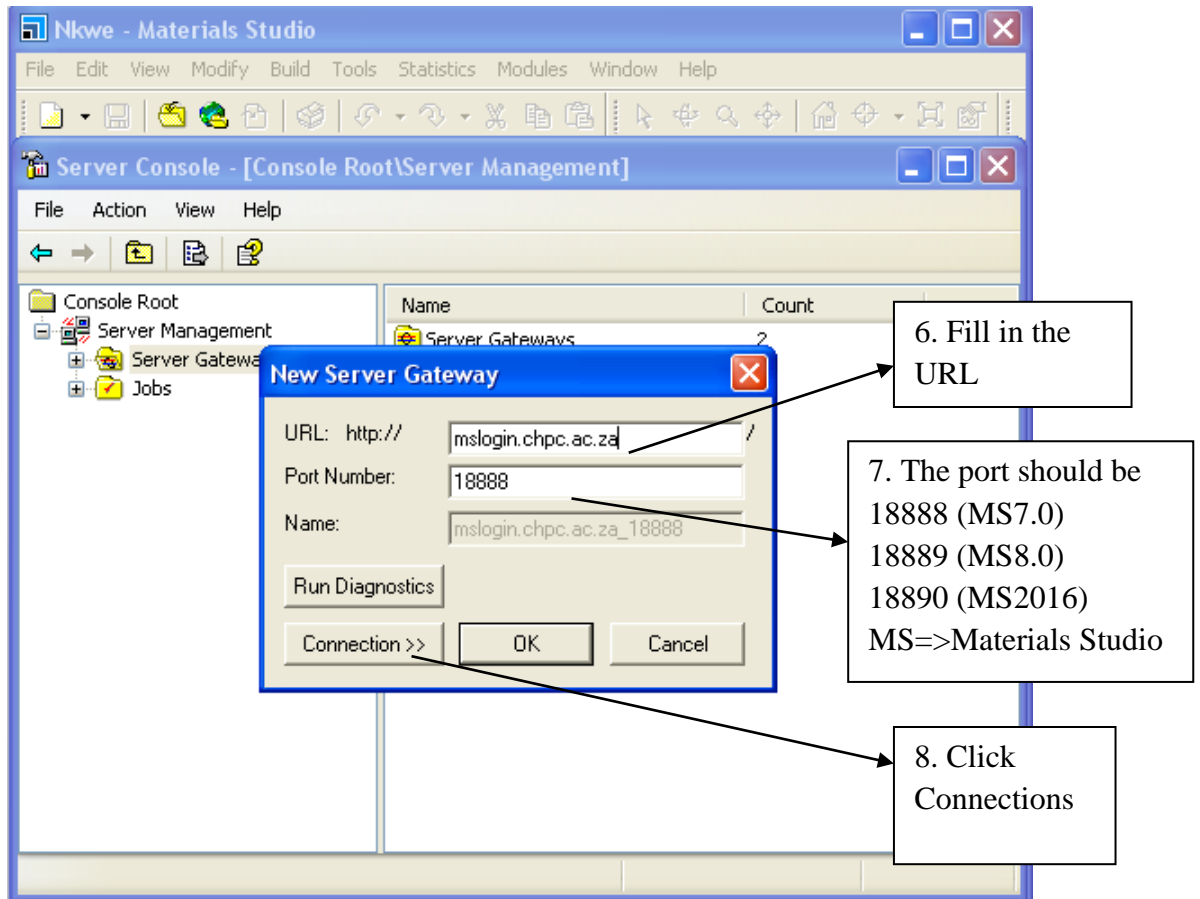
Nkwe - Materials Studio

File Edit View Modify Build Tools Statistics Modules Window Help

Server Console - [Console Root\Server Management]

File Action View Help

Console Root
Server Management
Server Gatewa
Jobs

| Name | Count |
|---|---|
| Server Gateways | 2 |

New Server Gateway

URL: http:// mslogin.chpc.ac.za /

Port Number: 18888

Name: mslogin.chpc.ac.za_18888

Run Diagnostics

Connection >> OK Cancel

6. Fill in the URL

7. The port should be
18888 (MS7.0)
18889 (MS8.0)
18890 (MS2016)
MS=>Materials Studio

8. Click Connections